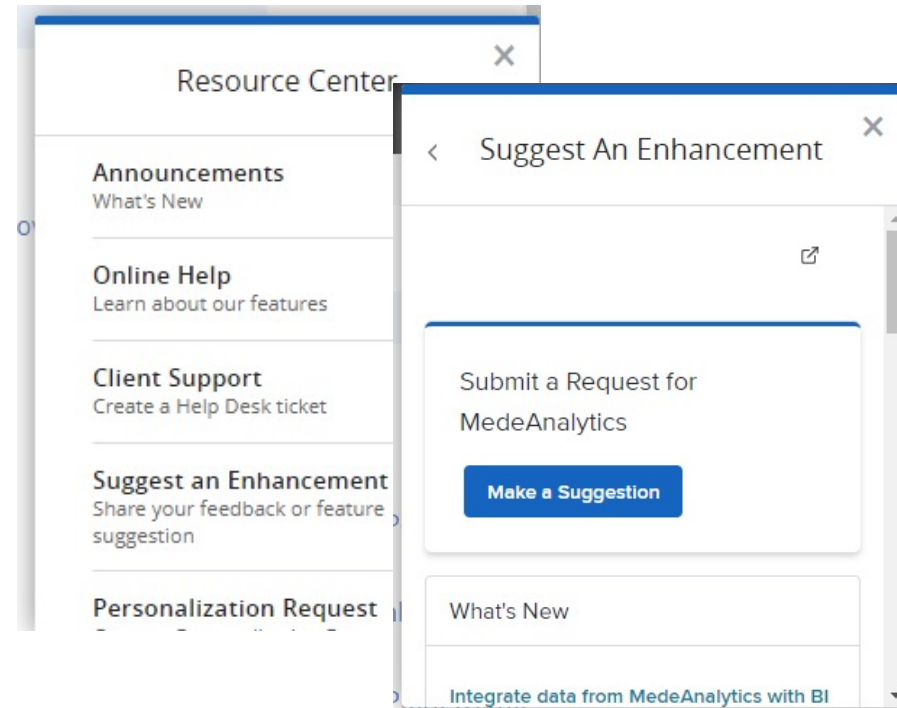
Resource Center

×

Announcements
What's New

Online Help
Learn about our features

Client Support
Create a Help Desk ticket

Suggest an Enhancement
Share your feedback or feature suggestion

Personalization Request
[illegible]

<

Suggest An Enhancement

×

Submit a Request for MedeAnalytics

Make a Suggestion

What's New

Integrate data from MedeAnalytics with BI